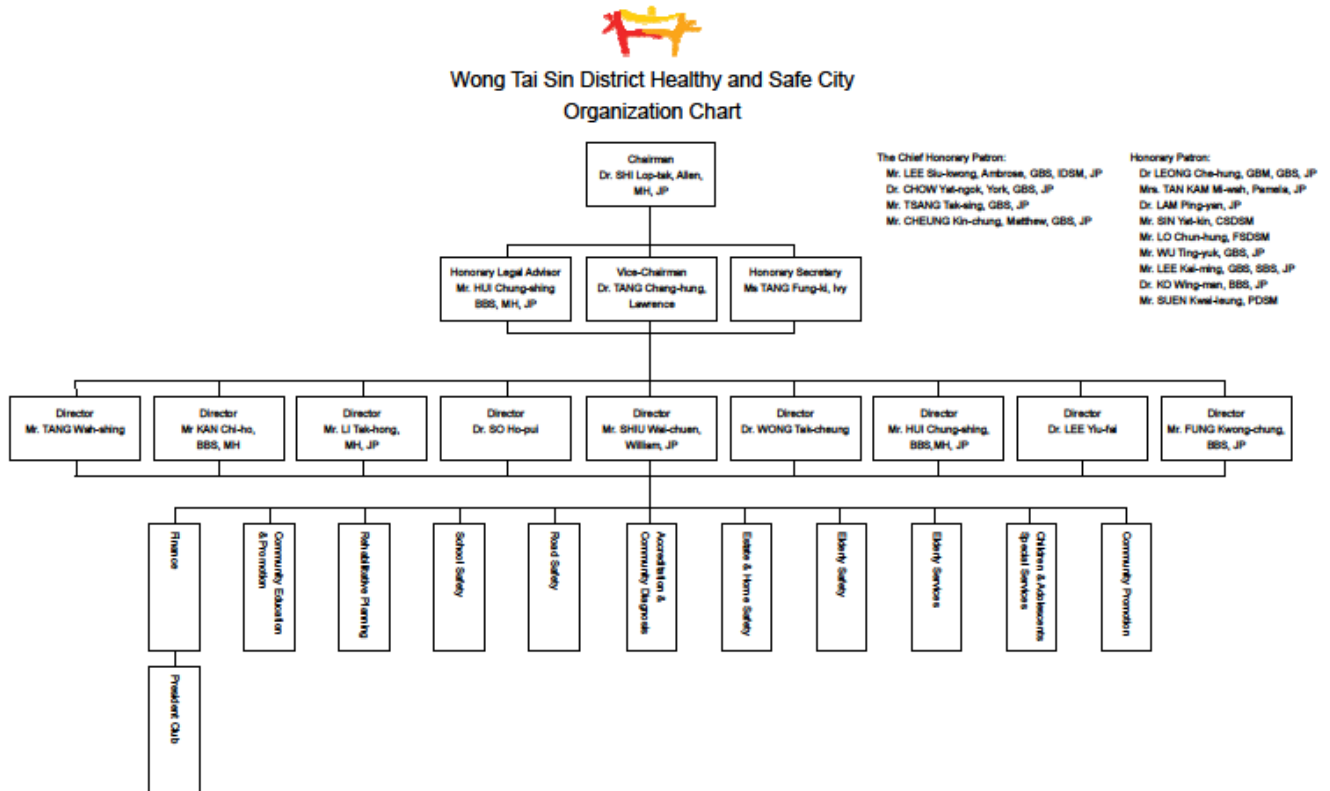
Wong Tai Sin District Healthy and Safe City
Organization Chart

Chairman
Dr. SHI Lop-tak, Allen, MH, JP

The Chief Honorary Patron:
Mr. LEE Siu-kwong, Ambrose, GBS, IDSM, JP
Dr. CHOW Yat-ngok, York, GBS, JP
Mr. TSANG Tak-sing, GBS, JP
Mr. CHEUNG Kin-chung, Matthew, GBS, JP

Honorary Patron:
Dr LEONG Che-hung, GBM, GBS, JP
Mrs. TAN KAM Mi-wah, Pamela, JP
Dr. LAM Ping-yan, JP
Mr. SIN Yat-kin, CSDSM
Mr. LO Chun-hung, FSDSM
Mr. WU Ting-yuk, GBS, JP
Mr. LEE Kai-ming, GBS, SBS, JP
Dr. KO Wing-man, BBS, JP
Mr. SUEN Kwai-leung, PDSM

Honorary Legal Advisor
Mr. HUI Chung-shing BBS, MH, JP

Vice-Chairmen
Dr. TANG Cheng-hung, Lawrence

Honorary Secretary
Ms TANG Fung-ki, Ivy

Director
Mr. TANG Wah-shing

Director
Mr KAN Chi-ho, BBS, MH

Director
Mr. LI Tak-hong, MH, JP

Director
Dr. SO Ho-pui

Director
Mr. SHIU Wai-chuen, William, JP

Director
Dr. WONG Tak-cheung

Director
Mr. HUI Chung-shing, BBS,MH, JP

Director
Dr. LEE Yiu-fai

Director
Mr. FUNG Kwong-chung, BBS, JP

Finance

Community Education & Promotion

Rehabilitative Planning

School Safety

Road Safety

Accreditation & Community Diagnosis

Estate & Home Safety

Elderly Safety

Elderly Services

Children & Adolescents Special Services

Community Promotion

President Club